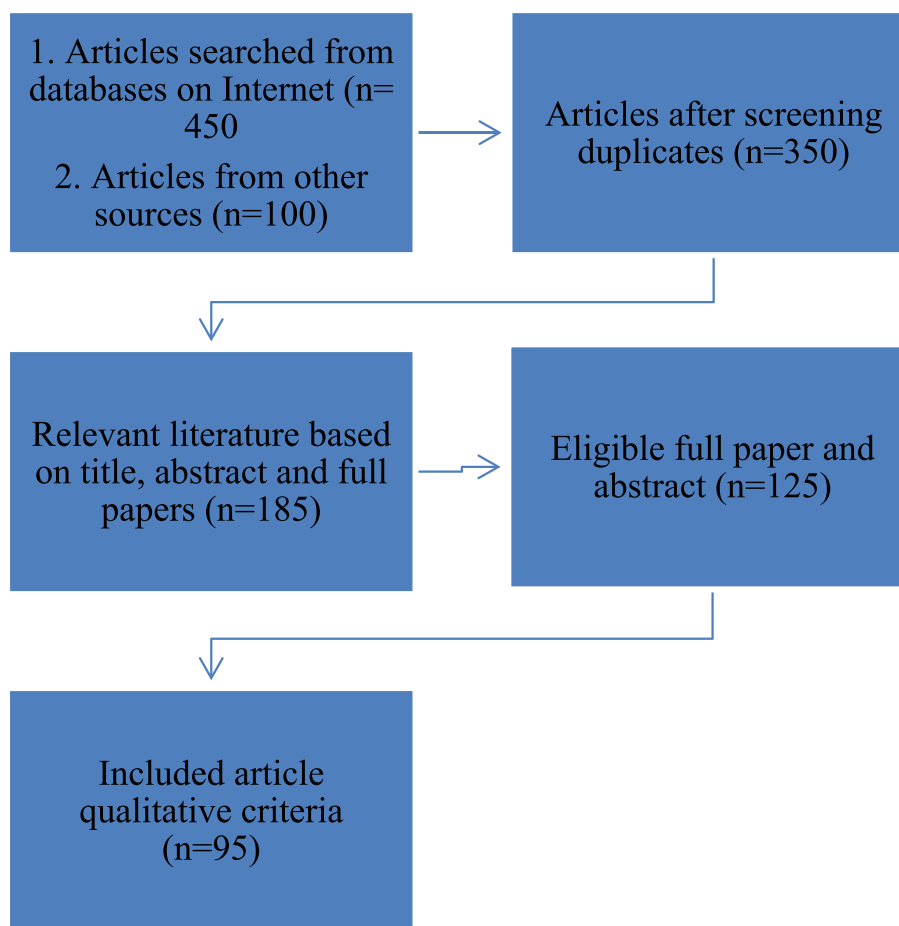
1. Articles searched from databases on Internet (n= 450

2. Articles from other sources (n=100)

Articles after screening duplicates (n=350)

Relevant literature based on title, abstract and full papers (n=185)

Eligible full paper and abstract (n=125)

Included article qualitative criteria (n=95)